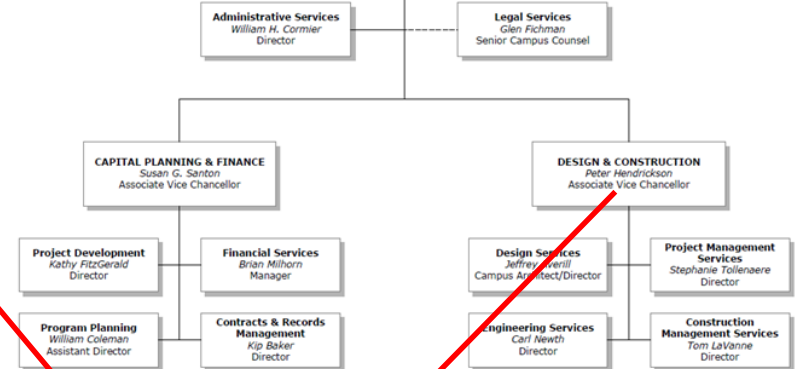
Administrative Services
William H. Cormier
Director

Legal Services
Glen Fichman
Senior Campus Counsel

CAPITAL PLANNING & FINANCE
Susan G. Santon
Associate Vice Chancellor

DESIGN & CONSTRUCTION
Peter Hendrickson
Associate Vice Chancellor

Project Development
Kathy FitzGerald
Director

Financial Services
Brian Milhorn
Manager

Program Planning
William Coleman
Assistant Director

Contracts & Records Management
Kip Baker
Director

Design Services
Jeffrey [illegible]erill
Campus Ar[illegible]tect/Director

Project Management Services
Stephanie Tollenaere
Director

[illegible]ngineering Services
Carl Newth
Director

Construction Management Services
Tom LaVanne
Director